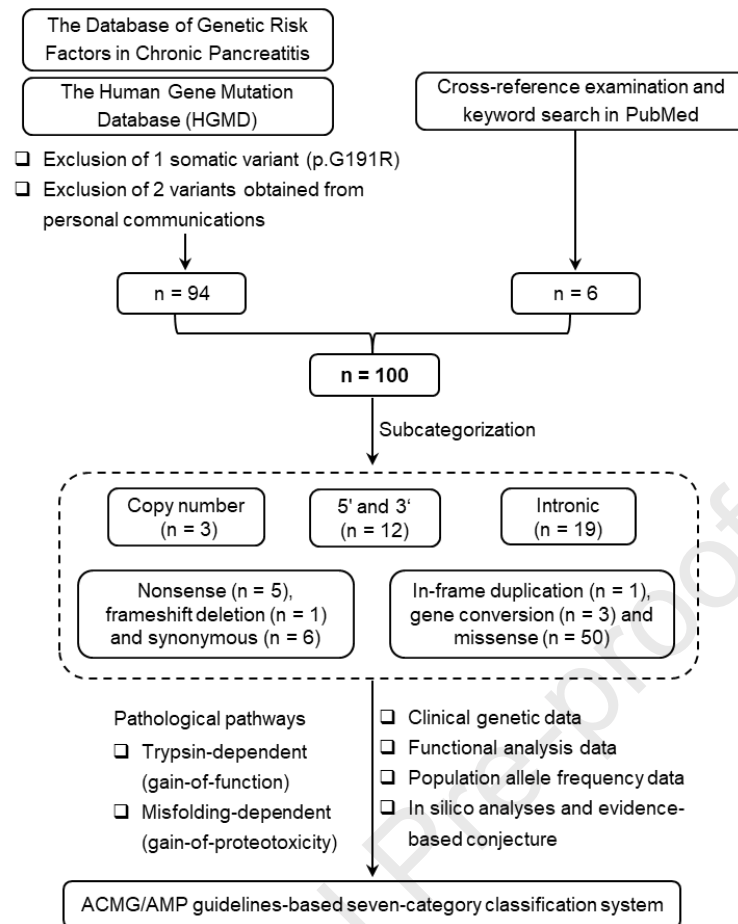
The Database of Genetic Risk Factors in Chronic Pancreatitis

The Human Gene Mutation Database (HGMD)

Cross-reference examination and keyword search in PubMed

❑ Exclusion of 1 somatic variant (p.G191R)
❑ Exclusion of 2 variants obtained from personal communications

n = 94

n = 6

n = 100

Subcategorization

Copy number (n = 3)

5' and 3' (n = 12)

Intronic (n = 19)

Nonsense (n = 5), frameshift deletion (n = 1) and synonymous (n = 6)

In-frame duplication (n = 1), gene conversion (n = 3) and missense (n = 50)

Pathological pathways
❑ Trypsin-dependent (gain-of-function)
❑ Misfolding-dependent (gain-of-proteotoxicity)

❑ Clinical genetic data
❑ Functional analysis data
❑ Population allele frequency data
❑ In silico analyses and evidence-based conjecture

ACMG/AMP guidelines-based seven-category classification system

Pre-proof